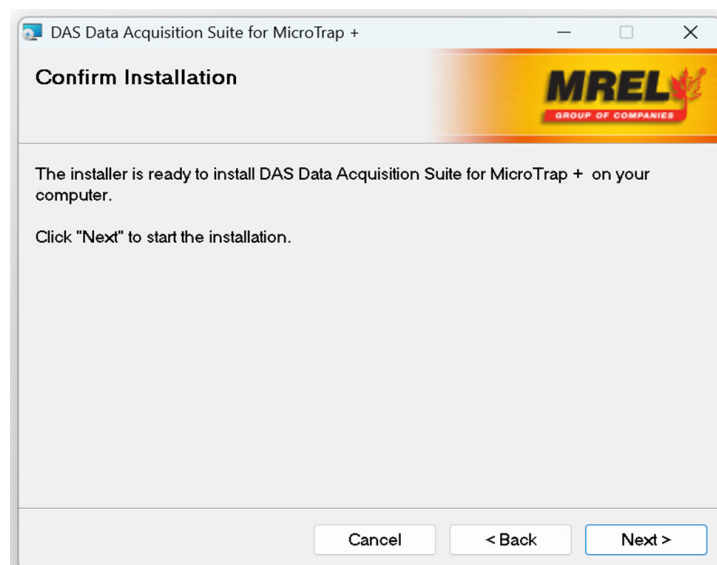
DAS Data Acquisition Suite for MicroTrap +

Confirm Installation

MREL
GROUP OF COMPANIES

The installer is ready to install DAS Data Acquisition Suite for MicroTrap + on your computer.

Click "Next" to start the installation.

Cancel
< Back
Next >